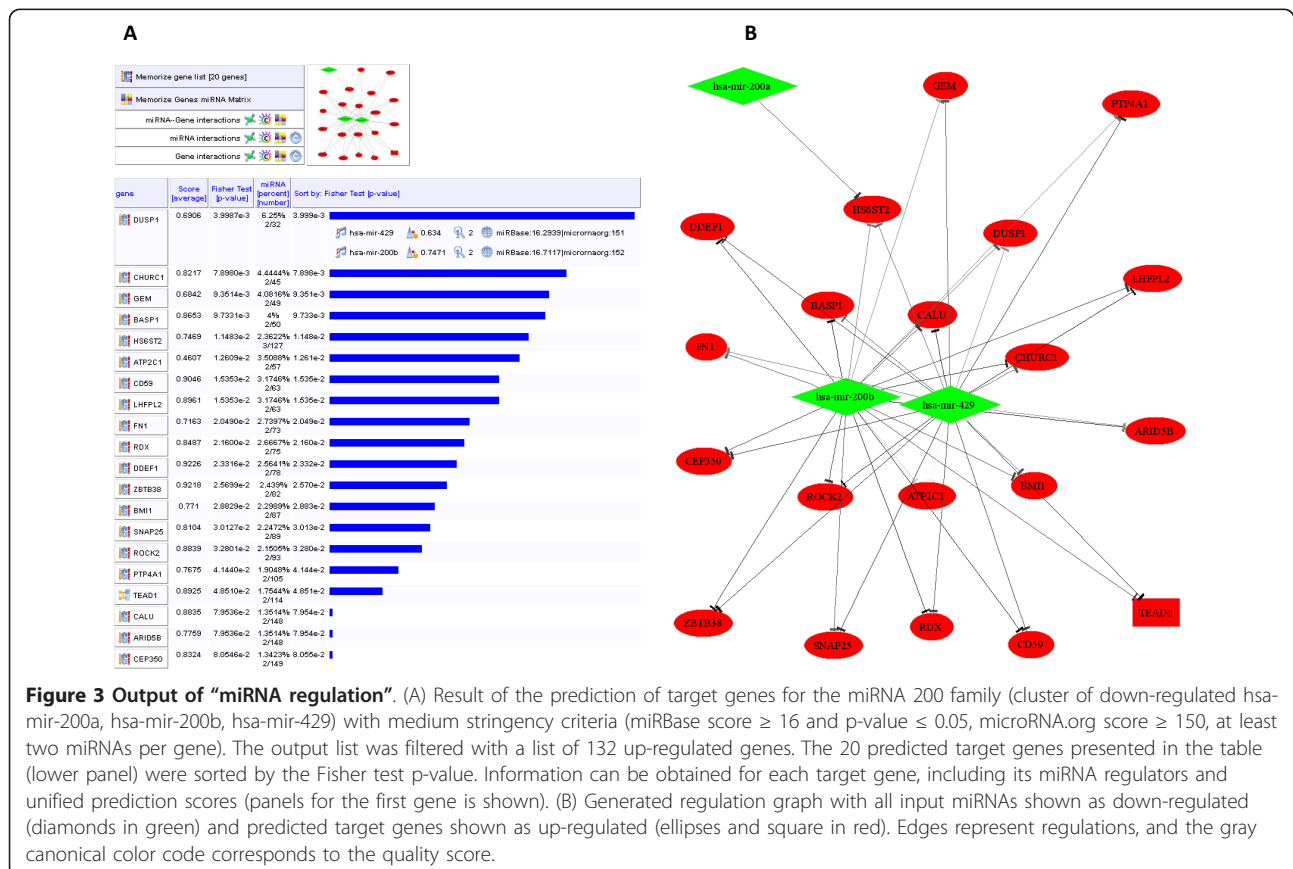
A

Memorize gene list [20 genes]
Memorize Genes miRNA Matrix
miRNA-Gene interactions
miRNA interactions
Gene interactions

| gene | Score [average] | Fisher Test [p-value] | miRNA [percent] [number] | Sort by: Fisher Test [p-value] |
|---|---|---|---|---|
| DUSP1 | 0.6906 | 3.9987e-3 | 6.25% 2/32 | 3.999e-3 |
| | | | | hsa-mir-429 0.634 2 miRBase:16.2939\|micrornaorg:151 |
| | | | | hsa-mir-200b 0.7471 2 miRBase:16.7117\|micrornaorg:152 |
| CHURC1 | 0.8217 | 7.8980e-3 | 4.4444% 2/45 | 7.898e-3 |
| GEM | 0.6842 | 9.3514e-3 | 4.0816% 2/49 | 9.351e-3 |
| BASP1 | 0.8653 | 9.7331e-3 | 4% 2/50 | 9.733e-3 |
| HS6ST2 | 0.7469 | 1.1483e-2 | 2.3622% 3/127 | 1.148e-2 |
| ATP2C1 | 0.4607 | 1.2609e-2 | 3.5088% 2/57 | 1.261e-2 |
| CD59 | 0.9046 | 1.5353e-2 | 3.1746% 2/63 | 1.535e-2 |
| LHFPL2 | 0.8961 | 1.5353e-2 | 3.1746% 2/63 | 1.535e-2 |
| FN1 | 0.7163 | 2.0490e-2 | 2.7397% 2/73 | 2.049e-2 |
| RDX | 0.8487 | 2.1600e-2 | 2.6667% 2/75 | 2.160e-2 |
| DDEF1 | 0.9226 | 2.3316e-2 | 2.5641% 2/78 | 2.332e-2 |
| ZBTB38 | 0.9218 | 2.5699e-2 | 2.439% 2/82 | 2.570e-2 |
| BMI1 | 0.771 | 2.8829e-2 | 2.2989% 2/87 | 2.883e-2 |
| SNAP25 | 0.8104 | 3.0127e-2 | 2.2472% 2/89 | 3.013e-2 |
| ROCK2 | 0.8839 | 3.2801e-2 | 2.1505% 2/93 | 3.280e-2 |
| PTP4A1 | 0.7675 | 4.1440e-2 | 1.9048% 2/105 | 4.144e-2 |
| TEAD1 | 0.8925 | 4.8510e-2 | 1.7544% 2/114 | 4.851e-2 |
| CALU | 0.8835 | 7.9536e-2 | 1.3514% 2/148 | 7.954e-2 |
| ARID5B | 0.7759 | 7.9536e-2 | 1.3514% 2/148 | 7.954e-2 |
| CEP350 | 0.8324 | 8.0546e-2 | 1.3423% 2/149 | 8.055e-2 |

B

hsa-mir-200a GEM PTP4A1 HS6ST2 DDEF1 DUSP1 LHFPL2 BASP1 CALU FN1 CHURC1 hsa-mir-200b hsa-mir-429 ARID5B CEP350 ROCK2 ATP2C1 BMI1 ZBTB38 SNAP25 RDX CD59 TEAD1

**Figure 3 Output of "miRNA regulation"**. (A) Result of the prediction of target genes for the miRNA 200 family (cluster of down-regulated hsa-mir-200a, hsa-mir-200b, hsa-mir-429) with medium stringency criteria (miRBase score ≥ 16 and p-value ≤ 0.05, microRNA.org score ≥ 150, at least two miRNAs per gene). The output list was filtered with a list of 132 up-regulated genes. The 20 predicted target genes presented in the table (lower panel) were sorted by the Fisher test p-value. Information can be obtained for each target gene, including its miRNA regulators and unified prediction scores (panels for the first gene is shown). (B) Generated regulation graph with all input miRNAs shown as down-regulated (diamonds in green) and predicted target genes shown as up-regulated (ellipses and square in red). Edges represent regulations, and the gray canonical color code corresponds to the quality score.